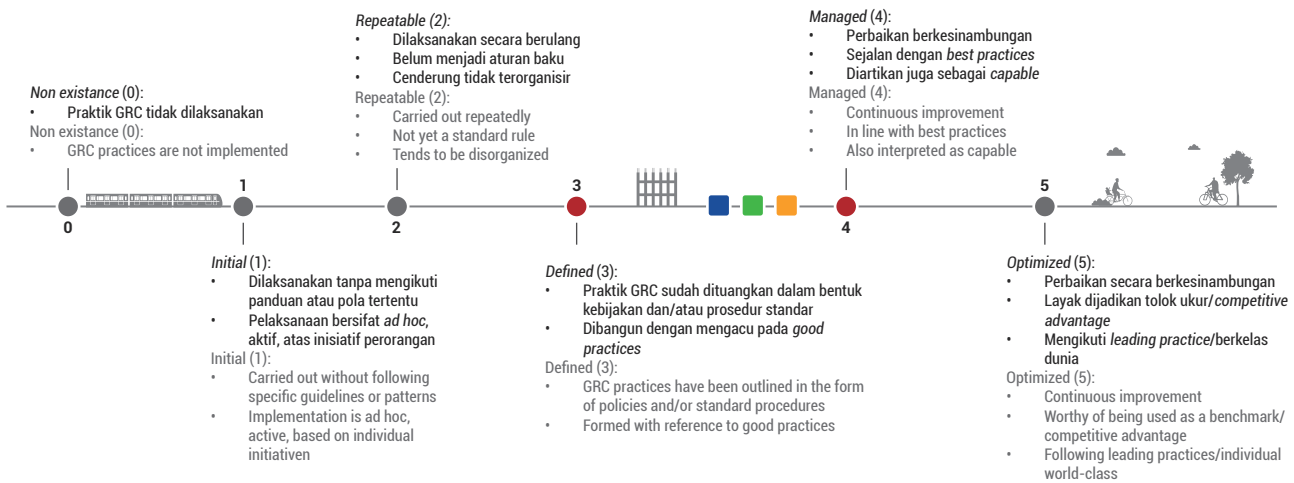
Non existance (0):
• Praktik GRC tidak dilaksanakan
Non existance (0):
• GRC practices are not implemented

Repeatable (2):
• Dilaksanakan secara berulang
• Belum menjadi aturan baku
• Cenderung tidak terorganisir
Repeatable (2):
• Carried out repeatedly
• Not yet a standard rule
• Tends to be disorganized

Managed (4):
• Perbaikan berkesinambungan
• Sejalan dengan best practices
• Diartikan juga sebagai capable
Managed (4):
• Continuous improvement
• In line with best practices
• Also interpreted as capable

0 1 2 3 4 5

Initial (1):
• Dilaksanakan tanpa mengikuti panduan atau pola tertentu
• Pelaksanaan bersifat ad hoc, aktif, atas inisiatif perorangan
Initial (1):
• Carried out without following specific guidelines or patterns
• Implementation is ad hoc, active, based on individual initiativen

Defined (3):
• Praktik GRC sudah dituangkan dalam bentuk kebijakan dan/atau prosedur standar
• Dibangun dengan mengacu pada good practices
Defined (3):
• GRC practices have been outlined in the form of policies and/or standard procedures
• Formed with reference to good practices

Optimized (5):
• Perbaikan secara berkesinambungan
• Layak dijadikan tolok ukur/competitive advantage
• Mengikuti leading practice/berkelas dunia
Optimized (5):
• Continuous improvement
• Worthy of being used as a benchmark/ competitive advantage
• Following leading practices/individual world-class